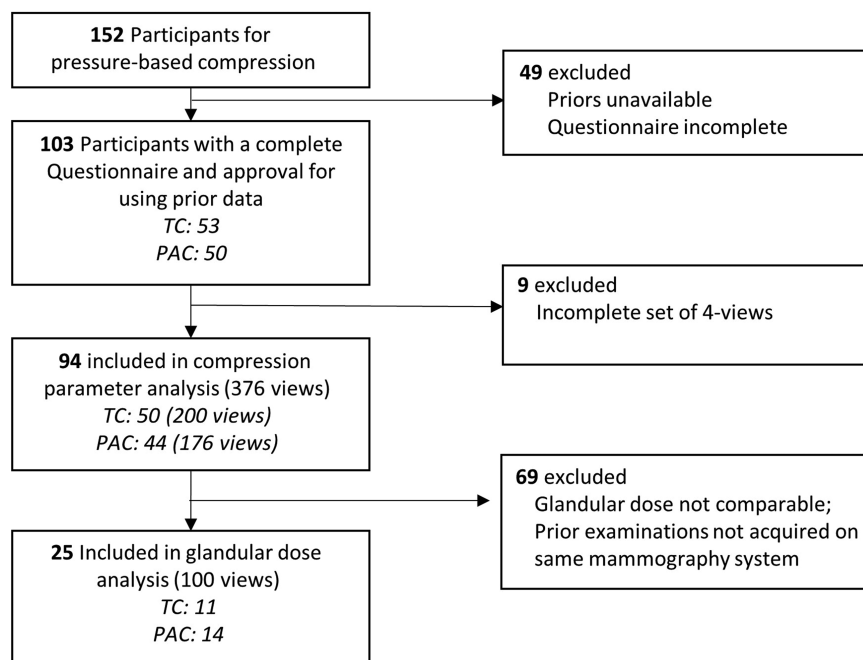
**152** Participants for pressure-based compression

**49** excluded
Priors unavailable
Questionnaire incomplete

**103** Participants with a complete Questionnaire and approval for using prior data
*TC: 53*
*PAC: 50*

**9** excluded
Incomplete set of 4-views

**94** included in compression parameter analysis (376 views)
*TC: 50 (200 views)*
*PAC: 44 (176 views)*

**69** excluded
Glandular dose not comparable; Prior examinations not acquired on same mammography system

**25** Included in glandular dose analysis (100 views)
*TC: 11*
*PAC: 14*